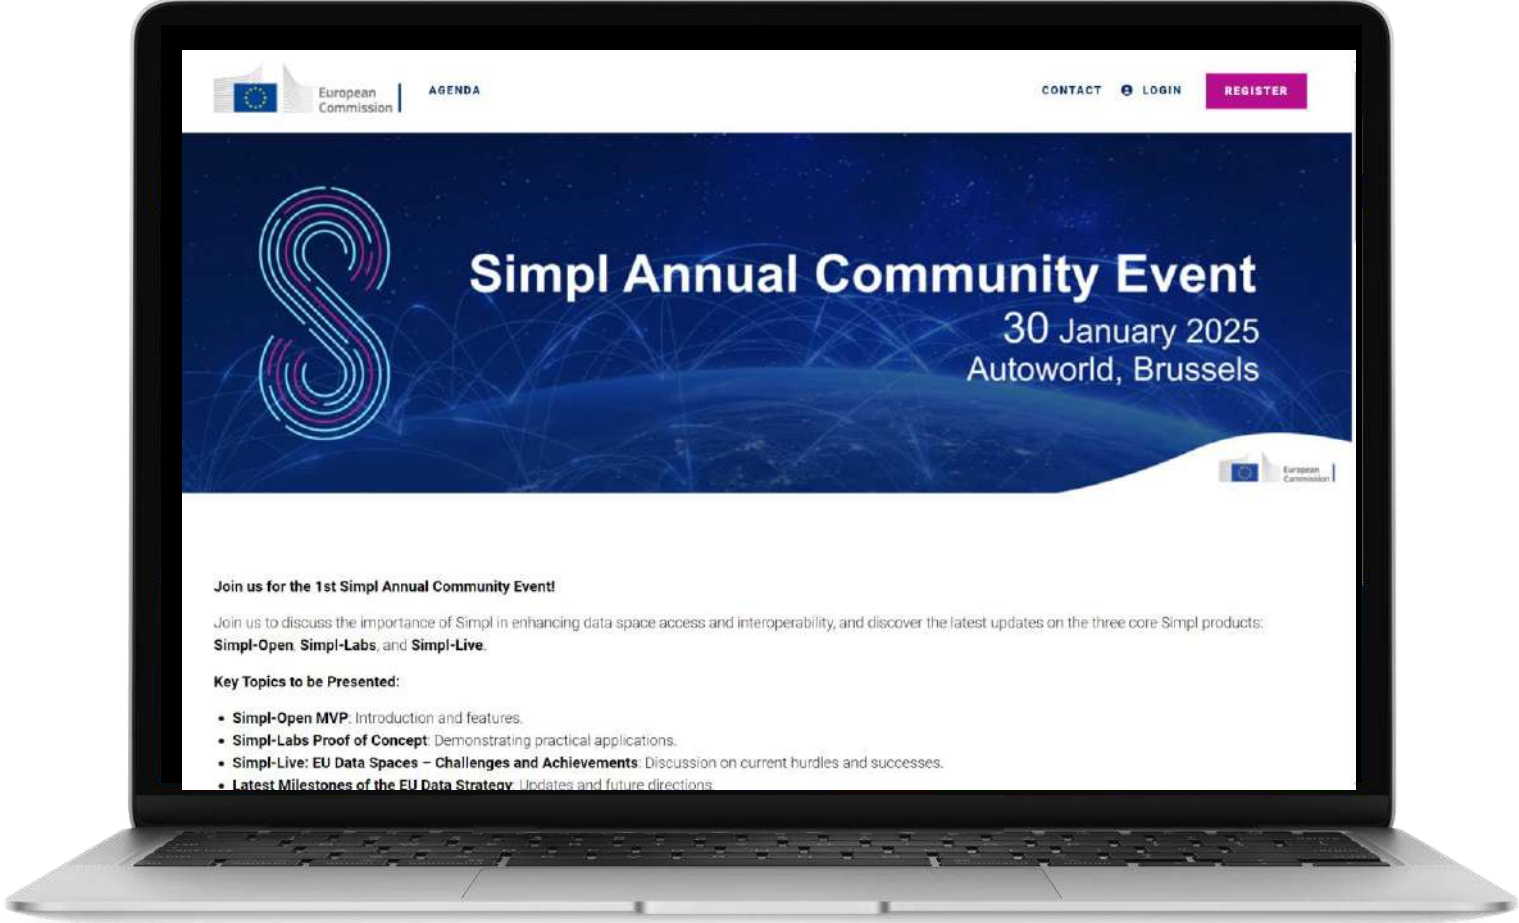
European Commission

AGENDA

CONTACT

LOGIN

REGISTER

Simpl Annual Community Event
30 January 2025
Autoworld, Brussels

European Commission

Join us for the 1st Simpl Annual Community Event!

Join us to discuss the importance of Simpl in enhancing data space access and interoperability, and discover the latest updates on the three core Simpl products: Simpl-Open, Simpl-Labs, and Simpl-Live.

Key Topics to be Presented:

- Simpl-Open MVP: Introduction and features.
- Simpl-Labs Proof of Concept: Demonstrating practical applications.
- Simpl-Live: EU Data Spaces – Challenges and Achievements: Discussion on current hurdles and successes.
- Latest Milestones of the EU Data Strategy: Updates and future directions.